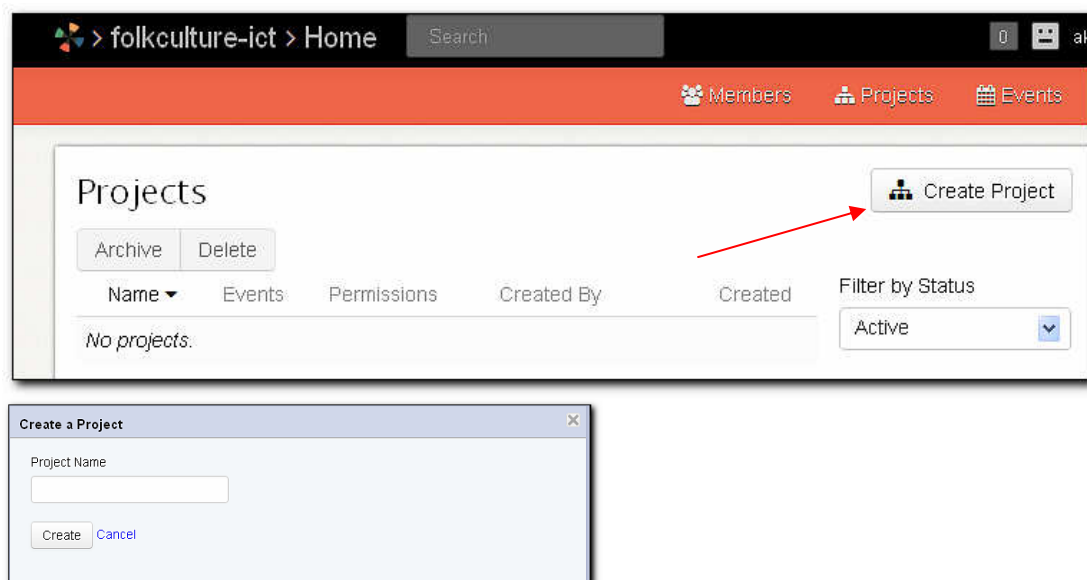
> folkculture-ict > Home

Search

0

ak

Members Projects Events

Projects

Create Project

Archive Delete

Name ▾ Events Permissions Created By Created

No projects.

Filter by Status

Active

Create a Project

Project Name

Create Cancel